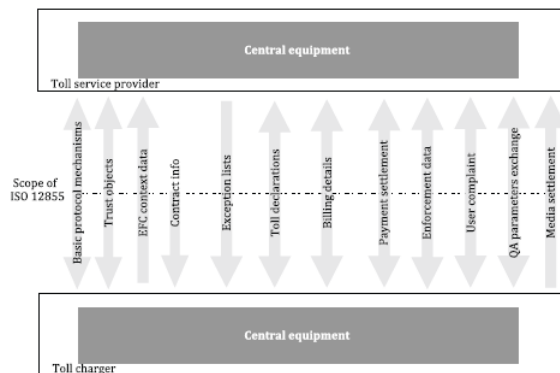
Central equipment

Toll service provider

Scope of ISO 12855

Basic protocol mechanisms

Trust objects

EFC context data

Contract info

Exception lists

Toll declarations

Billing details

Payment settlement

Enforcement data

User complaint

QA parameters exchange

Media settlement

Central equipment

Toll charger